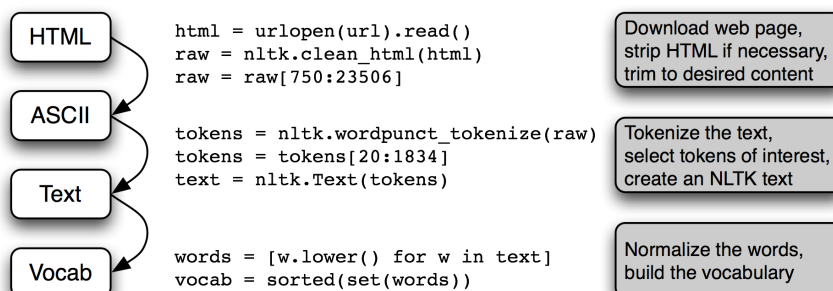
HTML

html = urlopen(url).read()
raw = nltk.clean_html(html)
raw = raw[750:23506]

Download web page, strip HTML if necessary, trim to desired content

ASCII

tokens = nltk.wordpunct_tokenize(raw)
tokens = tokens[20:1834]
text = nltk.Text(tokens)

Tokenize the text, select tokens of interest, create an NLTK text

Text

words = [w.lower() for w in text]
vocab = sorted(set(words))

Normalize the words, build the vocabulary

Vocab